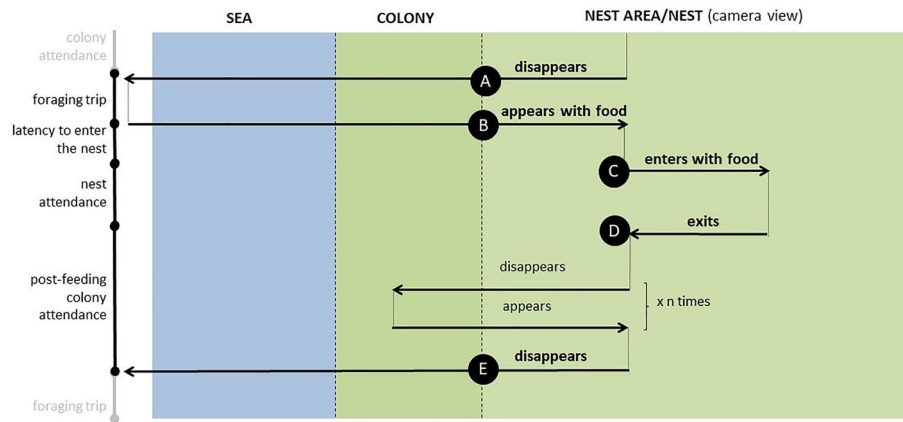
SEA

COLONY

NEST AREA/NEST (camera view)

colony attendance

foraging trip

latency to enter the nest

nest attendance

post-feeding colony attendance

foraging trip

A

disappears

B

appears with food

C

enters with food

D

exits

disappears

appears

x n times

E

disappears